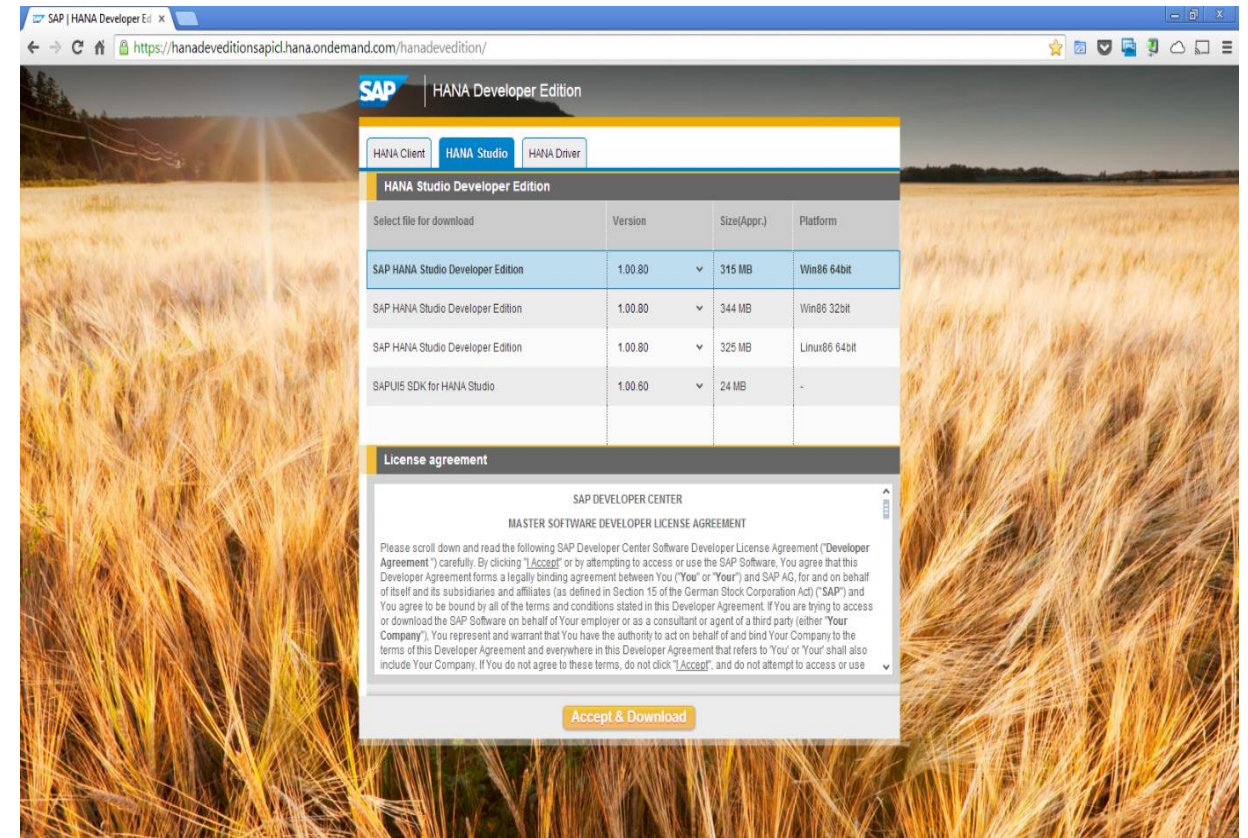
SAP | HANA Developer Ed ×

https://hanadeveditionsapicl.hana.ondemand.com/hanadevedition/

SAP HANA Developer Edition

HANA Client HANA Studio HANA Driver

HANA Studio Developer Edition

| Select file for download | Version | Size(Appr.) | Platform |
|---|---|---|---|
| SAP HANA Studio Developer Edition | 1.00.80 | 315 MB | Win86 64bit |
| SAP HANA Studio Developer Edition | 1.00.80 | 344 MB | Win86 32bit |
| SAP HANA Studio Developer Edition | 1.00.80 | 325 MB | Linux86 64bit |
| SAPUI5 SDK for HANA Studio | 1.00.60 | 24 MB | - |

License agreement

SAP DEVELOPER CENTER

MASTER SOFTWARE DEVELOPER LICENSE AGREEMENT

Please scroll down and read the following SAP Developer Center Software Developer License Agreement ("Developer Agreement") carefully. By clicking "I Accept" or by attempting to access or use the SAP Software, You agree that this Developer Agreement forms a legally binding agreement between You ("You" or "Your") and SAP AG, for and on behalf of itself and its subsidiaries and affiliates (as defined in Section 15 of the German Stock Corporation Act) ("SAP") and You agree to be bound by all of the terms and conditions stated in this Developer Agreement. If You are trying to access or download the SAP Software on behalf of Your employer or as a consultant or agent of a third party (either "Your Company"), You represent and warrant that You have the authority to act on behalf of and bind Your Company to the terms of this Developer Agreement and everywhere in this Developer Agreement that refers to 'You' or 'Your' shall also include Your Company. If You do not agree to these terms, do not click "I Accept", and do not attempt to access or use

Accept & Download